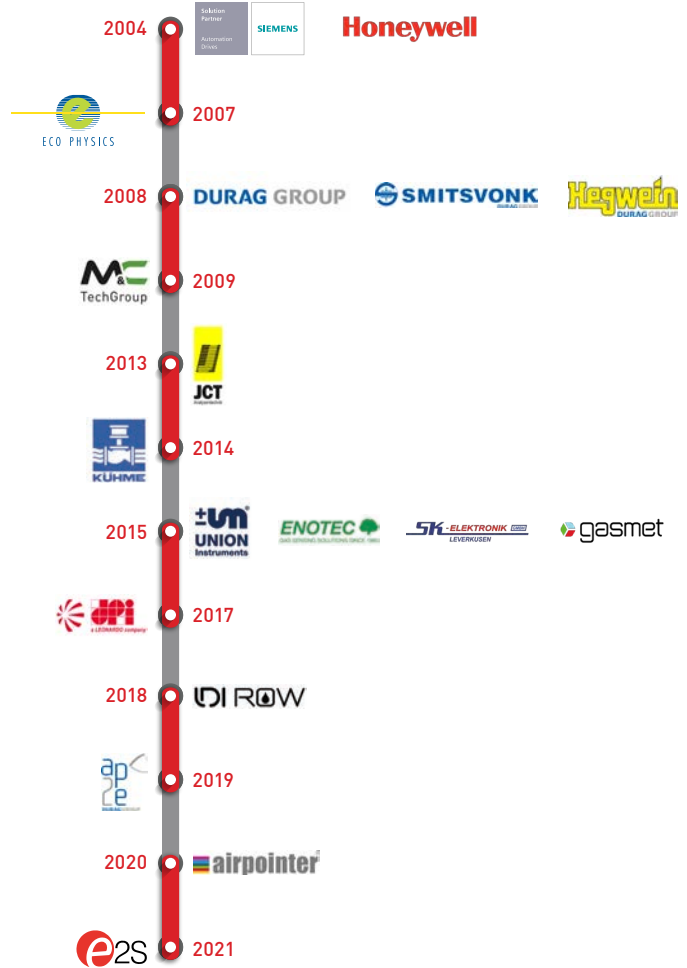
2004
Solution Partner
Automation Drives
SIEMENS
Honeywell

ECO PHYSICS
2007

2008
DURAG GROUP
SMITSVONK
DURAG GROUP
Hegwein
DURAG GROUP

M&C TechGroup
2009

2013
JCT

KÜHME
2014

2015
UNION Instruments
ENOTEC
GAS SENSING SOLUTIONS SINCE 1980
SK-ELEKTRONIK
LEVERKUSEN
gasmet

DPI
a LEONARDO company
2017

2018
UDI ROW

ap2e
2019

2020
airpointer

e2S
2021